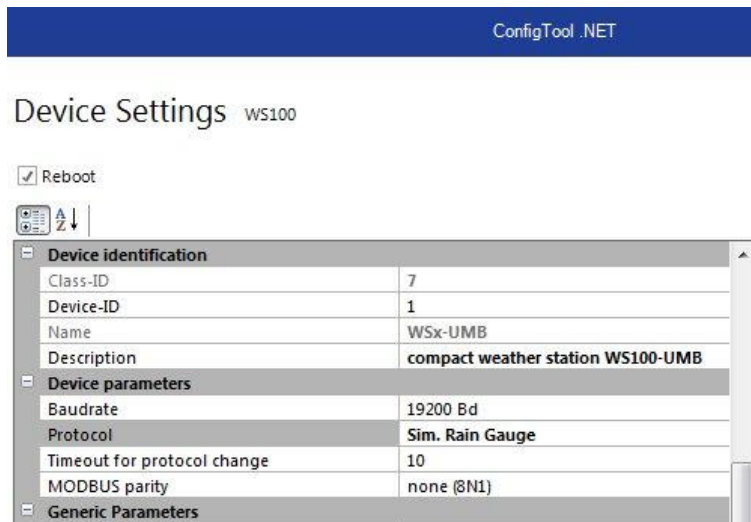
ConfigTool .NET

Device Settings WS100

Reboot

Device identification

| | |
|---|---|
| Class-ID | 7 |
| Device-ID | 1 |
| Name | WSx-UMB |
| Description | compact weather station WS100-UMB |

Device parameters

| | |
|---|---|
| Baudrate | 19200 Bd |
| Protocol | Sim. Rain Gauge |
| Timeout for protocol change | 10 |
| MODBUS parity | none (8N1) |

Generic Parameters